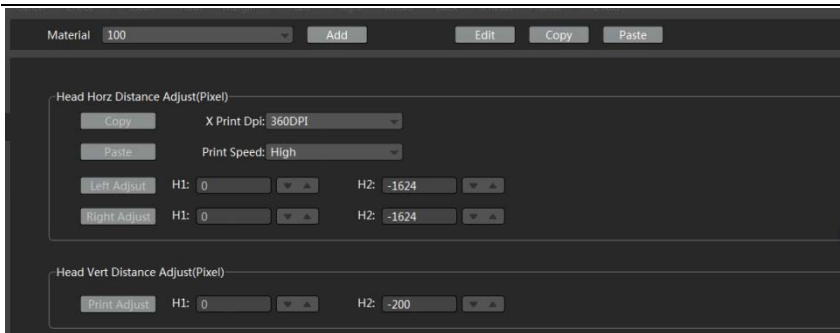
Material 100 Add Edit Copy Paste

Head Horz Distance Adjust(Pixel)

Copy X Print Dpi: 360DPI

Paste Print Speed: High

Left Adjsut H1: 0 H2: -1624

Right Adjust H1: 0 H2: -1624

Head Vert Distance Adjust(Pixel)

Print Adjust H1: 0 H2: -200